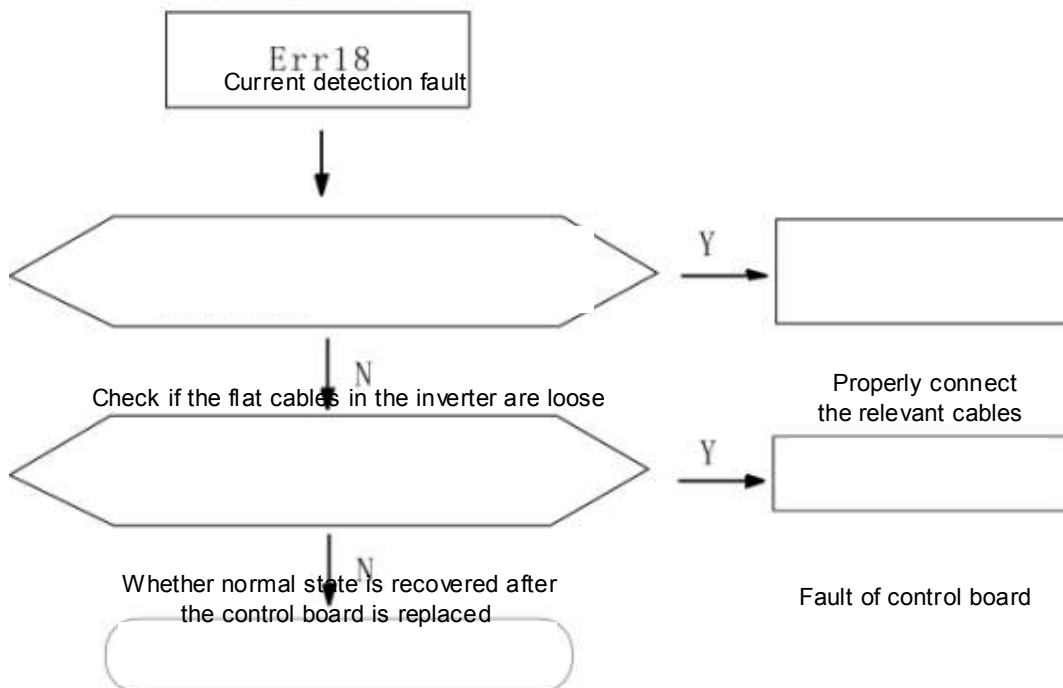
Err18
Current detection fault

Y

N

Check if the flat cables in the inverter are loose

Properly connect the relevant cables

Y

N

Whether normal state is recovered after the control board is replaced

Fault of control board